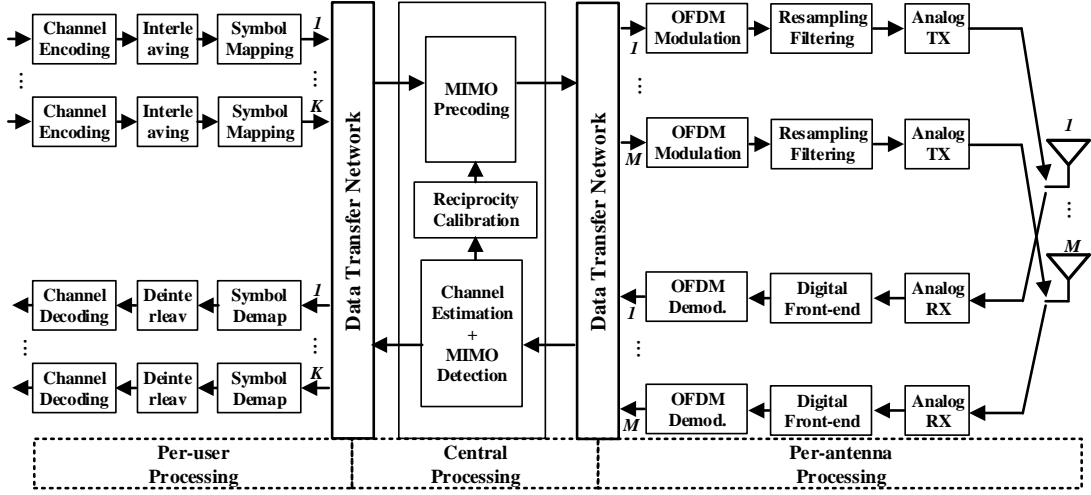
Channel Encoding
Interleaving
Symbol Mapping
1
⋮
⋮
Channel Encoding
Interleaving
Symbol Mapping
K

Channel Decoding
Deinterleav
Symbol Demap
1
⋮
⋮
Channel Decoding
Deinterleav
Symbol Demap
K

Data Transfer Network

MIMO Precoding
Reciprocity Calibration
Channel Estimation + MIMO Detection

Data Transfer Network

1
OFDM Modulation
Resampling Filtering
Analog TX
⋮
M
OFDM Modulation
Resampling Filtering
Analog TX

1
⋮
M

OFDM Demod.
Digital Front-end
Analog RX
1
⋮
OFDM Demod.
Digital Front-end
Analog RX
M

Per-user Processing
Central Processing
Per-antenna Processing